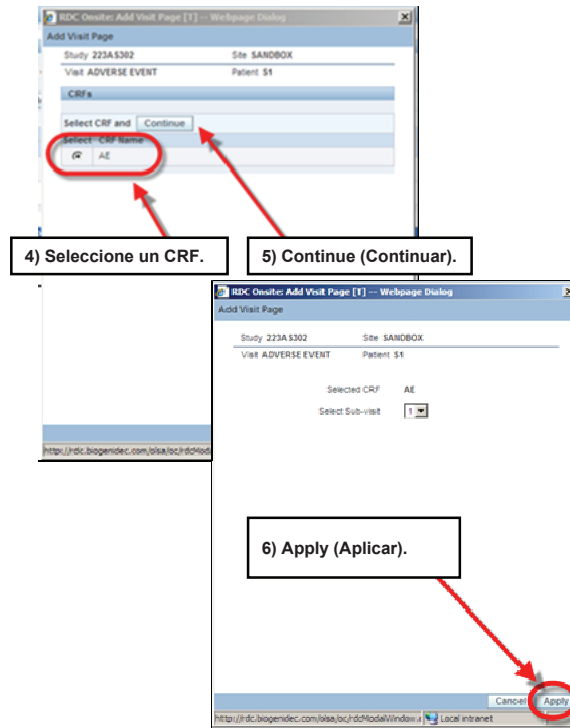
RDC Onsite: Add Visit Page [T] -- Webpage Dialog

Add Visit Page

Study 223AS302
Site SANDBOX
Visit ADVERSE EVENT
Patient S1

CRFs

Select CRF and Continue

Select CRF Name
AE

http://rdc.biogenidec.com/olsa/oc/rdcMod

4) Seleccione un CRF.

5) Continue (Continuar).

RDC Onsite: Add Visit Page [T] -- Webpage Dialog

Add Visit Page

Study 223AS302
Site SANDBOX
Visit ADVERSE EVENT
Patient S1

Selected CRF AE
Select Sub-visit 1

6) Apply (Aplicar).

Cancel Apply

http://rdc.biogenidec.com/olsa/oc/rdcModalWindow.a
Local intranet